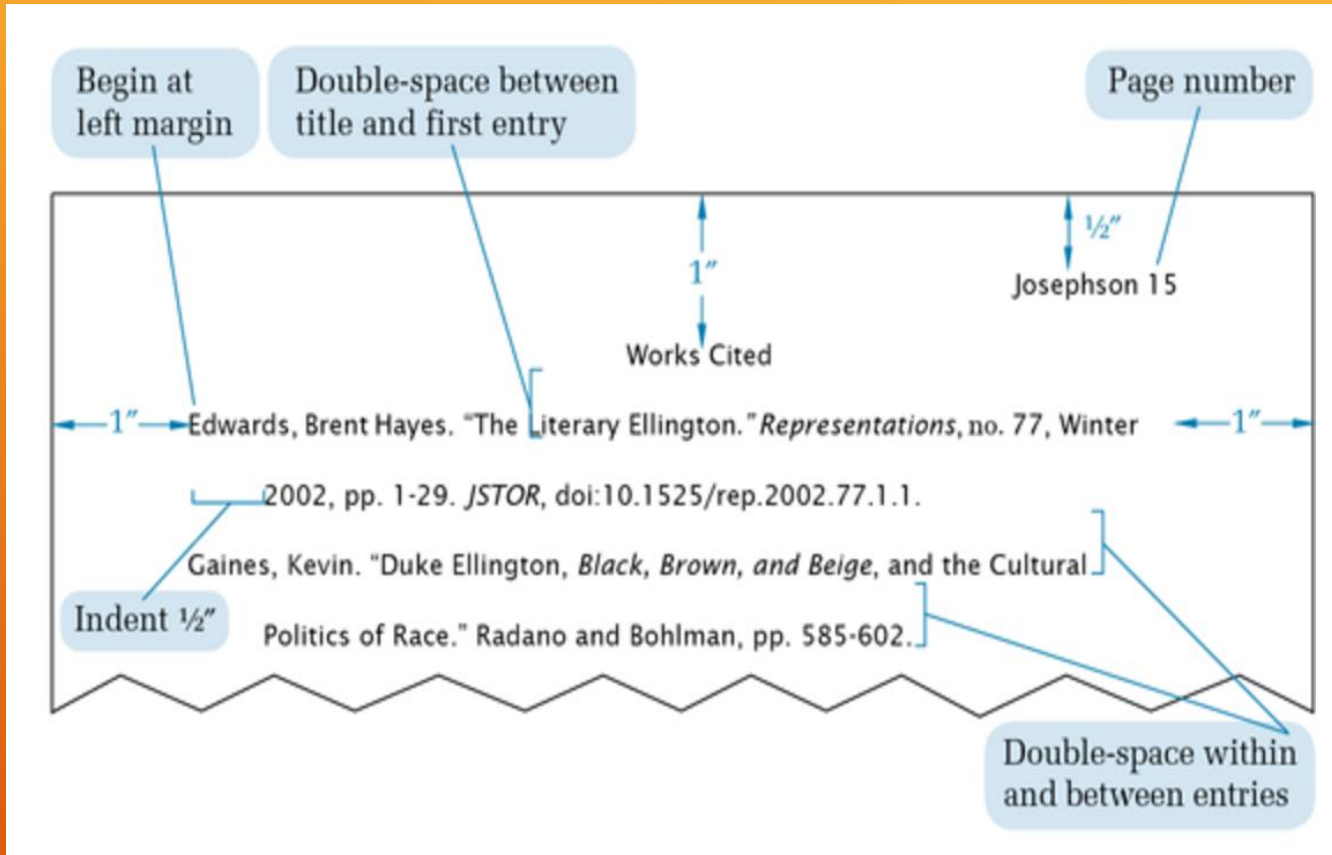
Begin at left margin

Double-space between title and first entry

Page number

½″

1″

Josephson 15

Works Cited

1″

1″

Edwards, Brent Hayes. "The Literary Ellington." *Representations*, no. 77, Winter 2002, pp. 1-29. *JSTOR*, doi:10.1525/rep.2002.77.1.1.

Gaines, Kevin. "Duke Ellington, *Black, Brown, and Beige*, and the Cultural Politics of Race." Radano and Bohlman, pp. 585-602.

Indent ½″

Double-space within and between entries